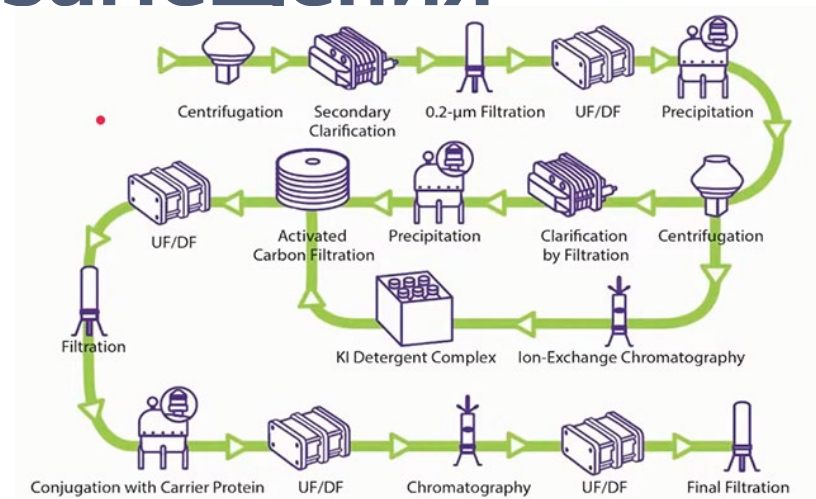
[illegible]

Centrifugation

Secondary Clarification

0.2-µm Filtration

UF/DF

Precipitation

UF/DF

Activated Carbon Filtration

Precipitation

Clarification by Filtration

Centrifugation

Filtration

KI Detergent Complex

Ion-Exchange Chromatography

Conjugation with Carrier Protein

UF/DF

Chromatography

UF/DF

Final Filtration